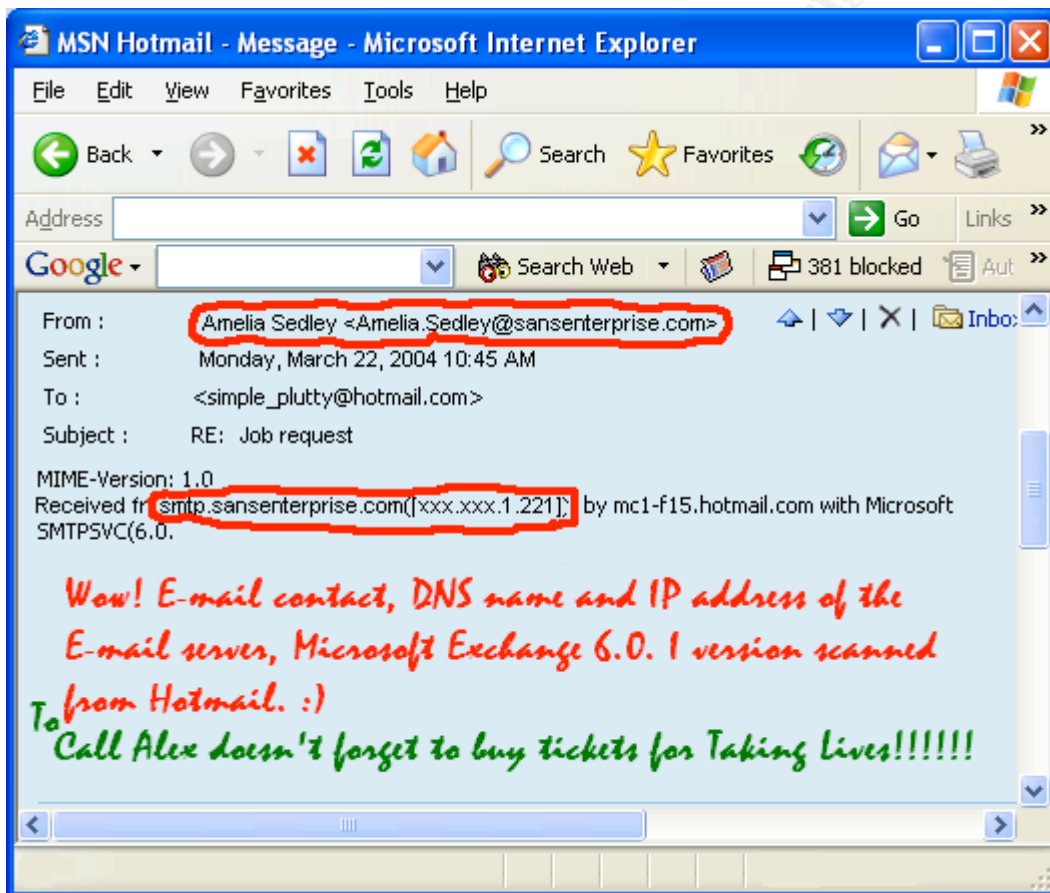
MSN Hotmail - Message - Microsoft Internet Explorer

File Edit View Favorites Tools Help

Back Search Favorites

Address Go Links

Google Search Web 381 blocked Aut

From : Amelia Sedley <Amelia.Sedley@sansenterprise.com>

Sent : Monday, March 22, 2004 10:45 AM

To : <simple_plutty@hotmail.com>

Subject : RE: Job request

Inbox

MIME-Version: 1.0
Received fr smtp.sansenterprise.com([xxx.xxx.1.221]) by mc1-f15.hotmail.com with Microsoft SMTPSVC(6.0.

Wow! E-mail contact, DNS name and IP address of the E-mail server, Microsoft Exchange 6.0. 1 version scanned from Hotmail. :)

To
Call Alex doesn't forget to buy tickets for Taking Lives!!!!!!